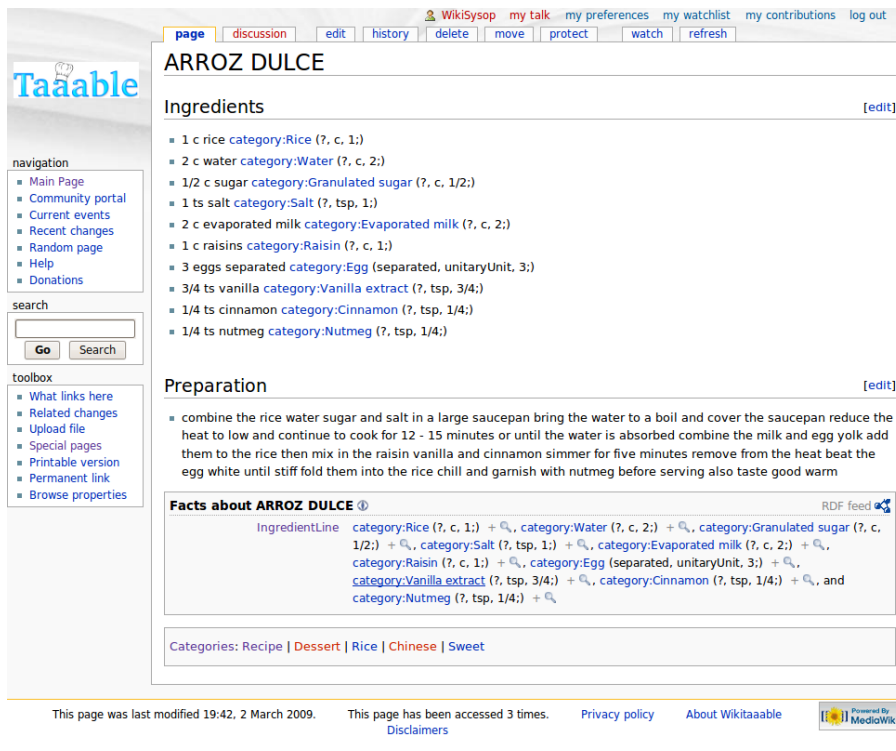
WikiSysop my talk my preferences my watchlist my contributions log out

page discussion edit history delete move protect watch refresh

Taaable

ARROZ DULCE

Ingredients [edit]

- 1 c rice category:Rice (?, c, 1;)
- 2 c water category:Water (?, c, 2;)
- 1/2 c sugar category:Granulated sugar (?, c, 1/2;)
- 1 ts salt category:Salt (?, tsp, 1;)
- 2 c evaporated milk category:Evaporated milk (?, c, 2;)
- 1 c raisins category:Raisin (?, c, 1;)
- 3 eggs separated category:Egg (separated, unitaryUnit, 3;)
- 3/4 ts vanilla category:Vanilla extract (?, tsp, 3/4;)
- 1/4 ts cinnamon category:Cinnamon (?, tsp, 1/4;)
- 1/4 ts nutmeg category:Nutmeg (?, tsp, 1/4;)

Preparation [edit]

- combine the rice water sugar and salt in a large saucepan bring the water to a boil and cover the saucepan reduce the heat to low and continue to cook for 12 - 15 minutes or until the water is absorbed combine the milk and egg yolk add them to the rice then mix in the raisin vanilla and cinnamon simmer for five minutes remove from the heat beat the egg white until stiff fold them into the rice chill and garnish with nutmeg before serving also taste good warm

Facts about ARROZ DULCE RDF feed

IngredientLine category:Rice (?, c, 1;) + , category:Water (?, c, 2;) + , category:Granulated sugar (?, c, 1/2;) + , category:Salt (?, tsp, 1;) + , category:Evaporated milk (?, c, 2;) + , category:Raisin (?, c, 1;) + , category:Egg (separated, unitaryUnit, 3;) + , category:Vanilla extract (?, tsp, 3/4;) + , category:Cinnamon (?, tsp, 1/4;) + , and category:Nutmeg (?, tsp, 1/4;) +

Categories: Recipe | Dessert | Rice | Chinese | Sweet

navigation
- Main Page
- Community portal
- Current events
- Recent changes
- Random page
- Help
- Donations

search
Go Search

toolbox
- What links here
- Related changes
- Upload file
- Special pages
- Printable version
- Permanent link
- Browse properties

This page was last modified 19:42, 2 March 2009. This page has been accessed 3 times. Privacy policy About Wikitaaable Disclaimers

Powered By MediaWiki